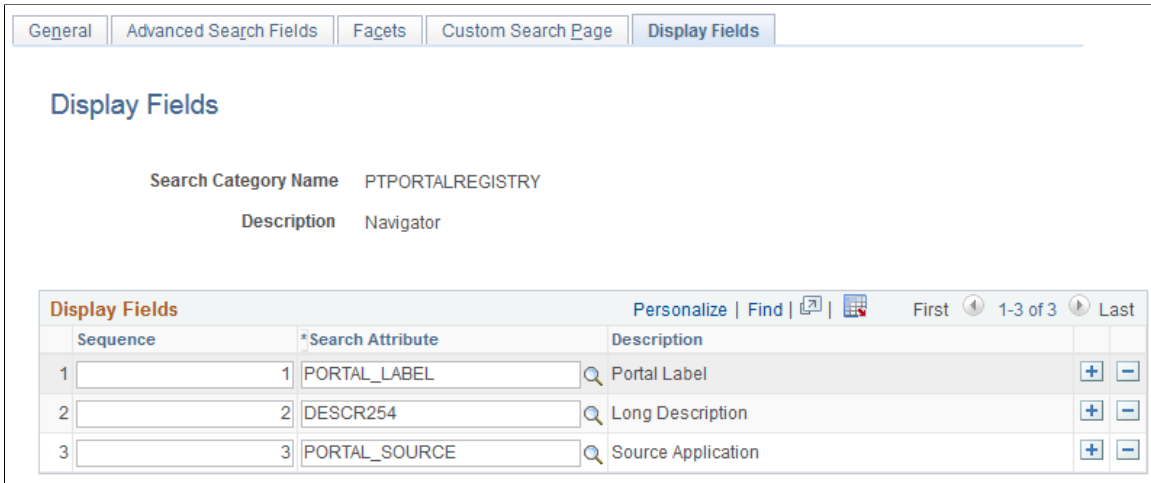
General | Advanced Search Fields | Facets | Custom Search Page | Display Fields

Display Fields

Search Category Name PTPORTALREGISTRY

Description Navigator

Display Fields

Personalize | Find | First 1-3 of 3 Last

| | Sequence | *Search Attribute | Description | | |
|---|---|---|---|---|---|
| 1 | 1 | PORTAL_LABEL | Portal Label | + | − |
| 2 | 2 | DESCR254 | Long Description | + | − |
| 3 | 3 | PORTAL_SOURCE | Source Application | + | − |